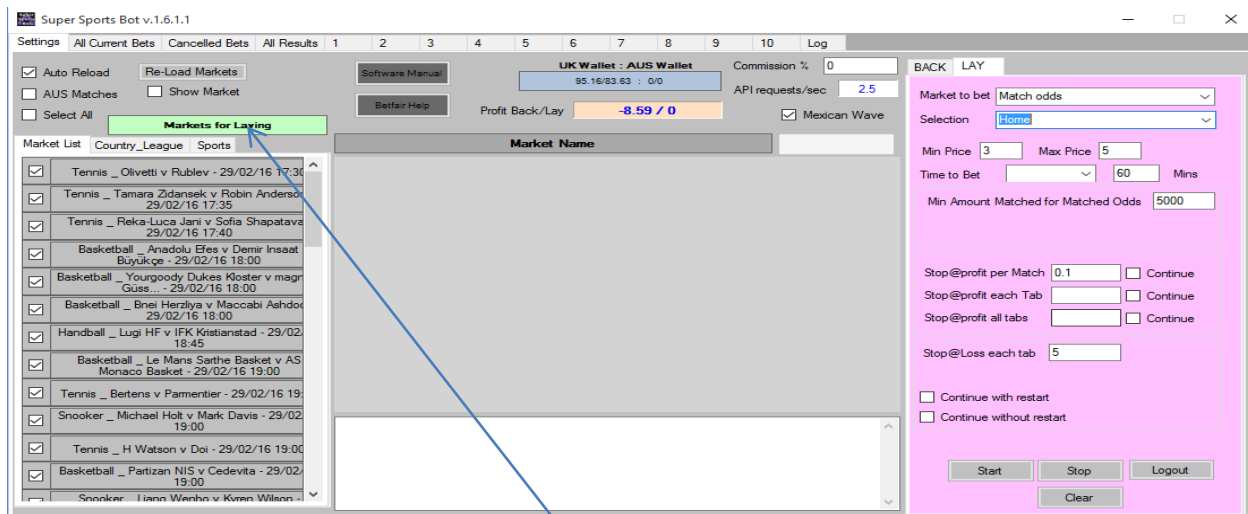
Super Sports Bot v.1.6.1.1

Settings | All Current Bets | Cancelled Bets | All Results | 1 | 2 | 3 | 4 | 5 | 6 | 7 | 8 | 9 | 10 | Log

Auto Reload
Re-Load Markets
AUS Matches
Show Market
Select All
Markets for Laying

Software Manual
Betfair Help

UK Wallet : AUS Wallet
95.16/83.63 : 0/0

Profit Back/Lay -8.59 / 0

Commission % 0
API requests/sec 2.5
Mexican Wave

Market List | Country_League | Sports

Market Name

Tennis _ Olivetti v Rublev - 29/02/16 17:30
Tennis _ Tamara Zidansek v Robin Anderso 29/02/16 17:35
Tennis _ Reka-Luca Jani v Sofia Shapatava 29/02/16 17:40
Basketball _ Anadolu Efes v Demir Insaat Büyükçe - 29/02/16 18:00
Basketball _ Yourgoody Dukes Kloster v magn Güss... - 29/02/16 18:00
Basketball _ Bnei Herzliya v Maccabi Ashdo 29/02/16 18:00
Handball _ Lugi HF v IFK Kristianstad - 29/02 18:45
Basketball _ Le Mans Sarthe Basket v AS Monaco Basket - 29/02/16 19:00
Tennis _ Bertens v Parmentier - 29/02/16 19:
Snooker _ Michael Holt v Mark Davis - 29/02 19:00
Tennis _ H Watson v Doi - 29/02/16 19:00
Basketball _ Partizan NIS v Cedevita - 29/02 19:00
Snooker _ Liang Wenbo v Kyren Wilson -

BACK | LAY

Market to bet Match odds
Selection Home
Min Price 3 Max Price 5
Time to Bet 60 Mins
Min Amount Matched for Matched Odds 5000

Stop@profit per Match 0.1 Continue
Stop@profit each Tab Continue
Stop@profit all tabs Continue
Stop@Loss each tab 5

Continue with restart
Continue without restart

Start
Stop
Logout
Clear